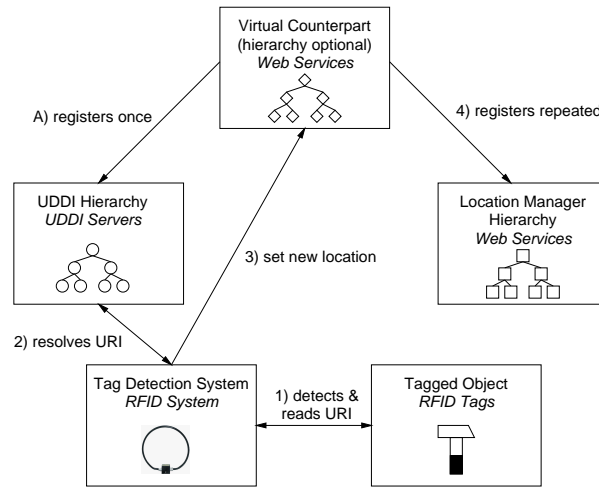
Virtual Counterpart
(hierarchy optional)
*Web Services*

A) registers once

4) registers repeated

UDDI Hierarchy
*UDDI Servers*

3) set new location

Location Manager
Hierarchy
*Web Services*

2) resolves URI

Tag Detection System
*RFID System*

1) detects &
reads URI

Tagged Object
*RFID Tags*